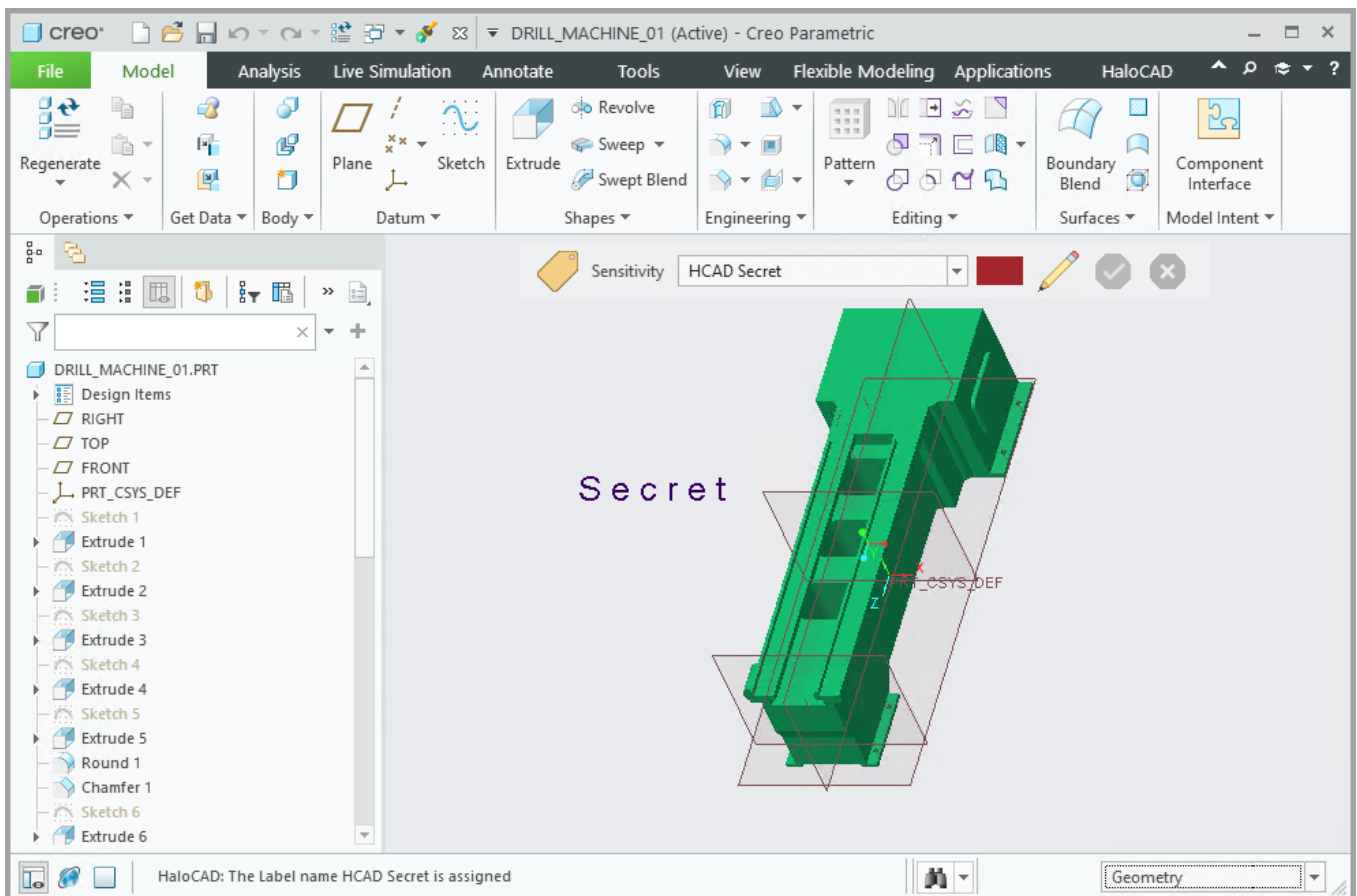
creo

DRILL_MACHINE_01 (Active) - Creo Parametric

File Model Analysis Live Simulation Annotate Tools View Flexible Modeling Applications HaloCAD

Regenerate
Operations ▾
Get Data ▾
Body ▾
Plane
Sketch
Datum ▾
Extrude
Revolve
Sweep ▾
Swept Blend
Shapes ▾
Engineering ▾
Pattern
Editing ▾
Boundary Blend
Surfaces ▾
Component Interface
Model Intent ▾

Sensitivity HCAD Secret

DRILL_MACHINE_01.PRT
Design Items
RIGHT
TOP
FRONT
PRT_CSYS_DEF
Sketch 1
Extrude 1
Sketch 2
Extrude 2
Sketch 3
Extrude 3
Sketch 4
Extrude 4
Sketch 5
Extrude 5
Round 1
Chamfer 1
Sketch 6
Extrude 6

Secret

Y
X
Z
PRT_CSYS_DEF

HaloCAD: The Label name HCAD Secret is assigned

Geometry